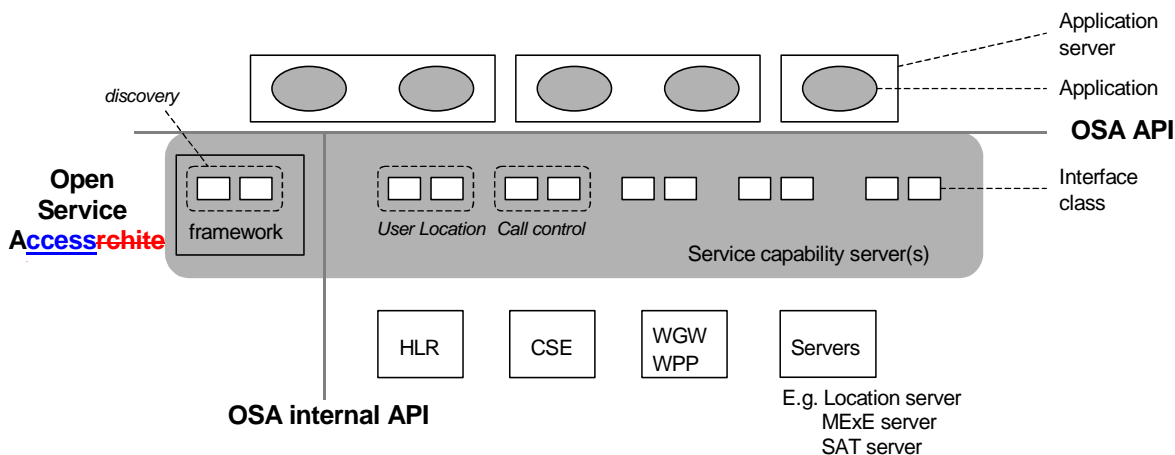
Application server

Application

discovery

OSA API

Open Service Accessrchite

framework

User Location

Call control

Interface class

Service capability server(s)

HLR

CSE

WGW WPP

Servers

E.g. Location server
MExE server
SAT server

OSA internal API